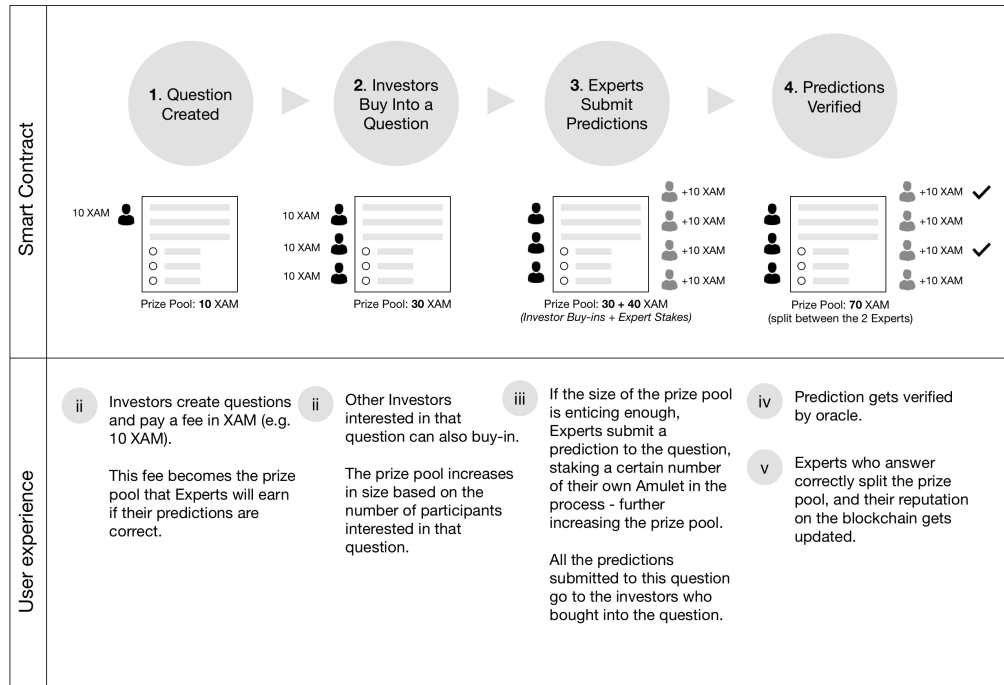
Smart Contract

1. Question Created

2. Investors Buy Into a Question

3. Experts Submit Predictions

4. Predictions Verified

10 XAM

Prize Pool: **10** XAM

10 XAM
10 XAM
10 XAM

Prize Pool: **30** XAM

+10 XAM
+10 XAM
+10 XAM
+10 XAM

Prize Pool: **30 + 40** XAM
*(Investor Buy-ins + Expert Stakes)*

+10 XAM ✓
+10 XAM
+10 XAM ✓
+10 XAM

Prize Pool: **70** XAM
(split between the 2 Experts)

User experience

ii Investors create questions and pay a fee in XAM (e.g. 10 XAM).

This fee becomes the prize pool that Experts will earn if their predictions are correct.

ii Other Investors interested in that question can also buy-in.

The prize pool increases in size based on the number of participants interested in that question.

iii If the size of the prize pool is enticing enough, Experts submit a prediction to the question, staking a certain number of their own Amulet in the process - further increasing the prize pool.

All the predictions submitted to this question go to the investors who bought into the question.

iv Prediction gets verified by oracle.

v Experts who answer correctly split the prize pool, and their reputation on the blockchain gets updated.